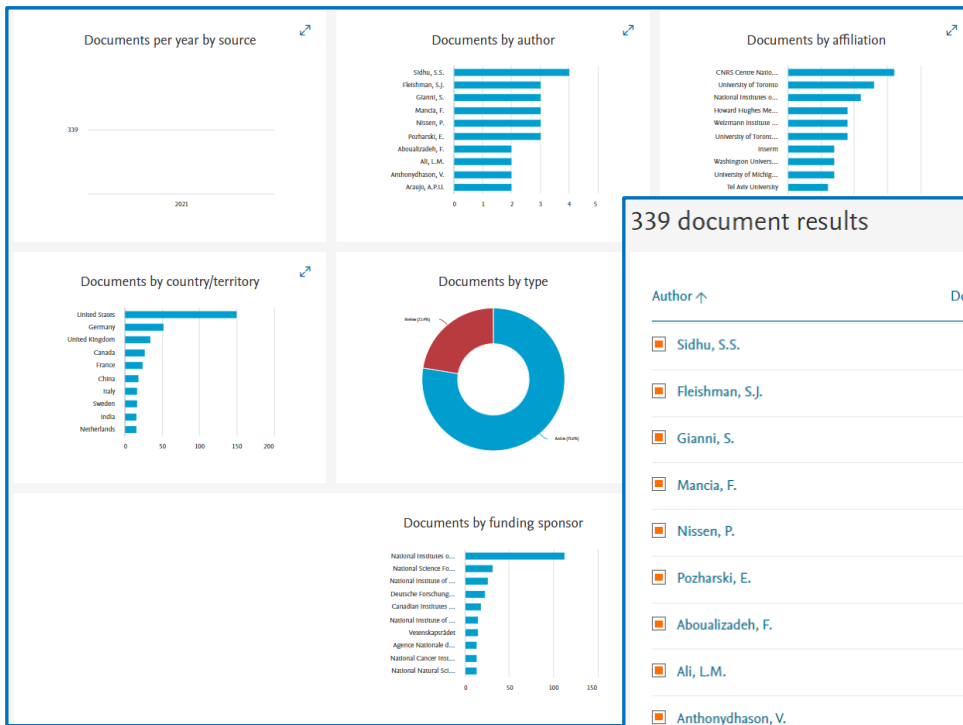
Documents per year by source

339

2021

Documents by author

Sidhu, S.S.
Fleishman, S.J.
Gianni, S.
Mancia, F.
Nissen, P.
Pozharski, E.
Aboualizadeh, F.
Ali, L.M.
Anthonydhason, V.
Araujo, A.P.U.

0 1 2 3 4 5

Documents by affiliation

CNRS Centre Natio...
University of Toronto
National Institutes o...
Howard Hughes Me...
Weizmann Institute ...
University of Toront...
Inserm
Washington Univers...
University of Michig...
Tel Aviv University

Documents by country/territory

United States
Germany
United Kingdom
Canada
France
China
Italy
Sweden
India
Netherlands

0 50 100 150 200

Documents by type

Review (21.8%)
Article (75.8%)

Documents by funding sponsor

National Institutes o...
National Science Fo...
National Institute of ...
Deutsche Forschung...
Canadian Institutes ...
National Institute of ...
Vetenskapsrådet
Agence Nationale d...
National Cancer Inst...
National Natural Sci...

0 50 100 150

339 document results

Author ↑

Do

Sidhu, S.S.

Fleishman, S.J.

Gianni, S.

Mancia, F.

Nissen, P.

Pozharski, E.

Aboualizadeh, F.

Ali, L.M.

Anthonydhason, V.